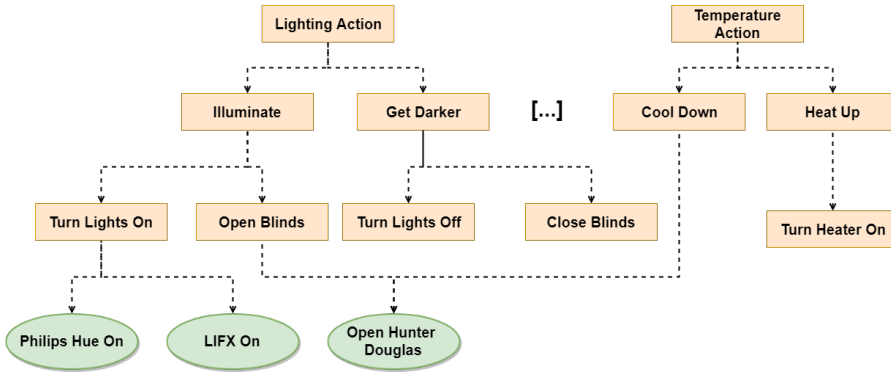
Lighting Action

Temperature Action

Illuminate

Get Darker

[...]

Cool Down

Heat Up

Turn Lights On

Open Blinds

Turn Lights Off

Close Blinds

Turn Heater On

Philips Hue On

LIFX On

Open Hunter Douglas